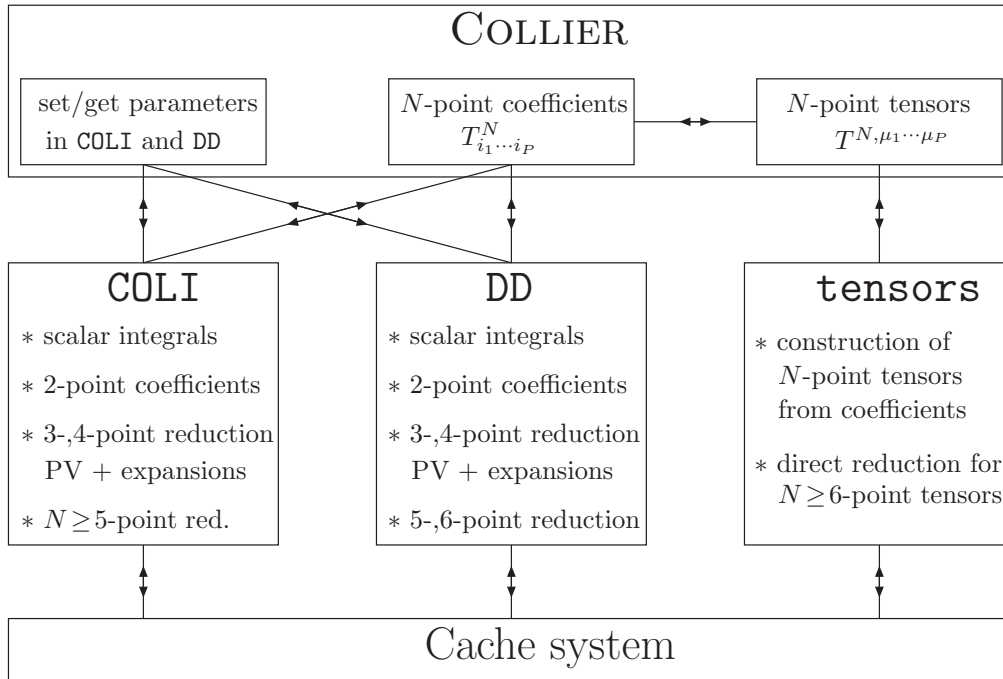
COLLIER

set/get parameters in COLI and DD

$N$-point coefficients $T^N_{i_1\cdots i_P}$

$N$-point tensors $T^{N,\mu_1\cdots\mu_P}$

COLI

∗ scalar integrals

∗ 2-point coefficients

∗ 3-,4-point reduction PV + expansions

∗ $N \geq 5$-point red.

DD

∗ scalar integrals

∗ 2-point coefficients

∗ 3-,4-point reduction PV + expansions

∗ 5-,6-point reduction

tensors

∗ construction of $N$-point tensors from coefficients

∗ direct reduction for $N \geq 6$-point tensors

Cache system